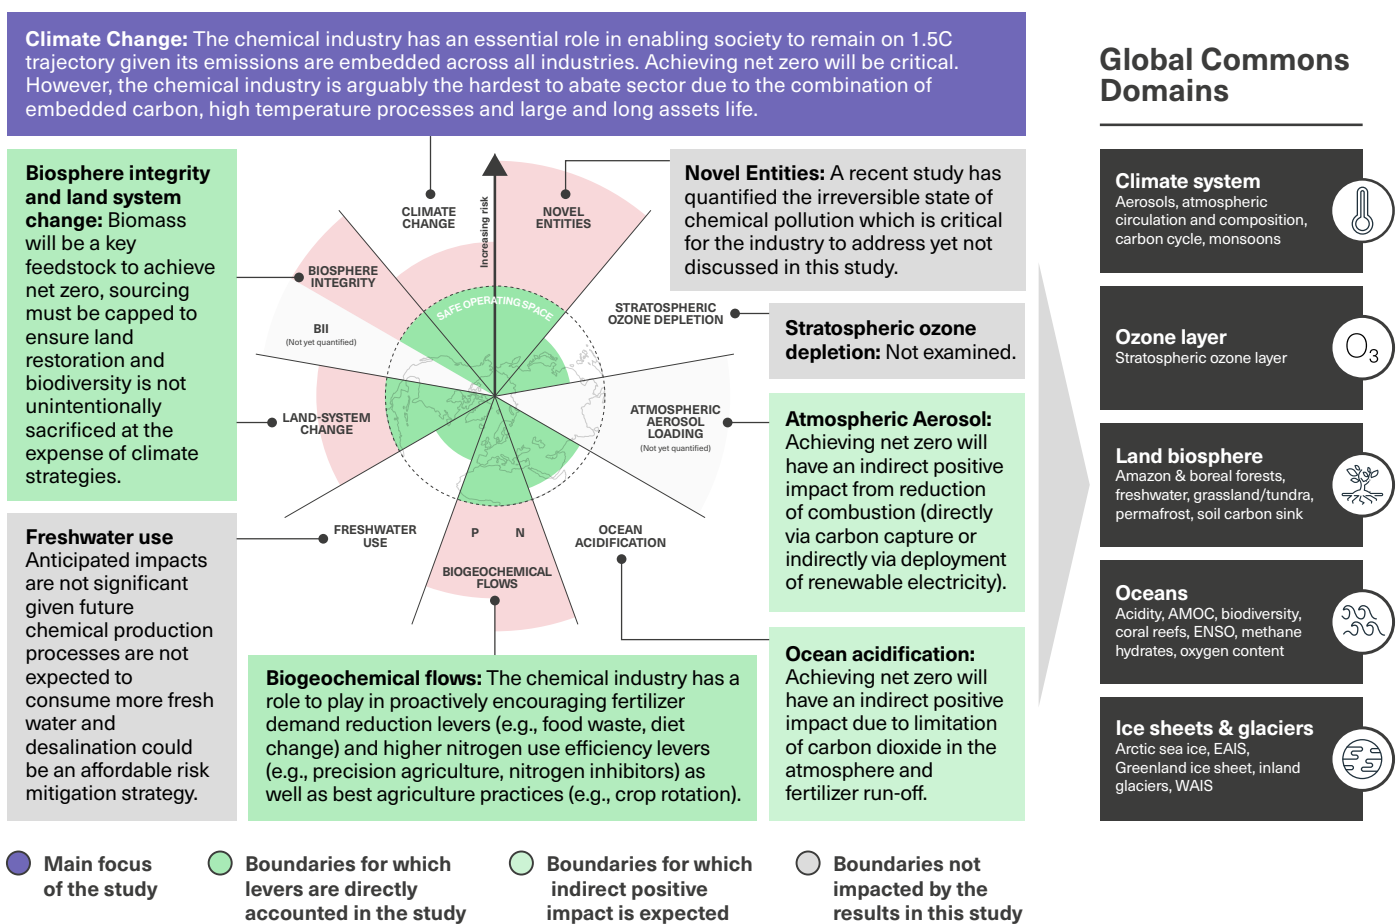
**Climate Change:** The chemical industry has an essential role in enabling society to remain on 1.5C trajectory given its emissions are embedded across all industries. Achieving net zero will be critical. However, the chemical industry is arguably the hardest to abate sector due to the combination of embedded carbon, high temperature processes and large and long assets life.

**Biosphere integrity and land system change:** Biomass will be a key feedstock to achieve net zero, sourcing must be capped to ensure land restoration and biodiversity is not unintentionally sacrificed at the expense of climate strategies.

CLIMATE CHANGE

Increasing risk

NOVEL ENTITIES

BIOSPHERE INTEGRITY

SAFE OPERATING SPACE

BII
(Not yet quantified)

STRATOSPHERIC OZONE DEPLETION

ATMOSPHERIC AEROSOL LOADING
(Not yet quantified)

LAND-SYSTEM CHANGE

FRESHWATER USE

P N

BIOGEOCHEMICAL FLOWS

OCEAN ACIDIFICATION

**Novel Entities:** A recent study has quantified the irreversible state of chemical pollution which is critical for the industry to address yet not discussed in this study.

**Stratospheric ozone depletion:** Not examined.

**Atmospheric Aerosol:** Achieving net zero will have an indirect positive impact from reduction of combustion (directly via carbon capture or indirectly via deployment of renewable electricity).

**Freshwater use**
Anticipated impacts are not significant given future chemical production processes are not expected to consume more fresh water and desalination could be an affordable risk mitigation strategy.

**Biogeochemical flows:** The chemical industry has a role to play in proactively encouraging fertilizer demand reduction levers (e.g., food waste, diet change) and higher nitrogen use efficiency levers (e.g., precision agriculture, nitrogen inhibitors) as well as best agriculture practices (e.g., crop rotation).

**Ocean acidification:** Achieving net zero will have an indirect positive impact due to limitation of carbon dioxide in the atmosphere and fertilizer run-off.

Main focus of the study

Boundaries for which levers are directly accounted in the study

Boundaries for which indirect positive impact is expected

Boundaries not impacted by the results in this study

Global Commons Domains

**Climate system**
Aerosols, atmospheric circulation and composition, carbon cycle, monsoons

**Ozone layer**
Stratospheric ozone layer

$O_3$

**Land biosphere**
Amazon & boreal forests, freshwater, grassland/tundra, permafrost, soil carbon sink

**Oceans**
Acidity, AMOC, biodiversity, coral reefs, ENSO, methane hydrates, oxygen content

**Ice sheets & glaciers**
Arctic sea ice, EAIS, Greenland ice sheet, inland glaciers, WAIS